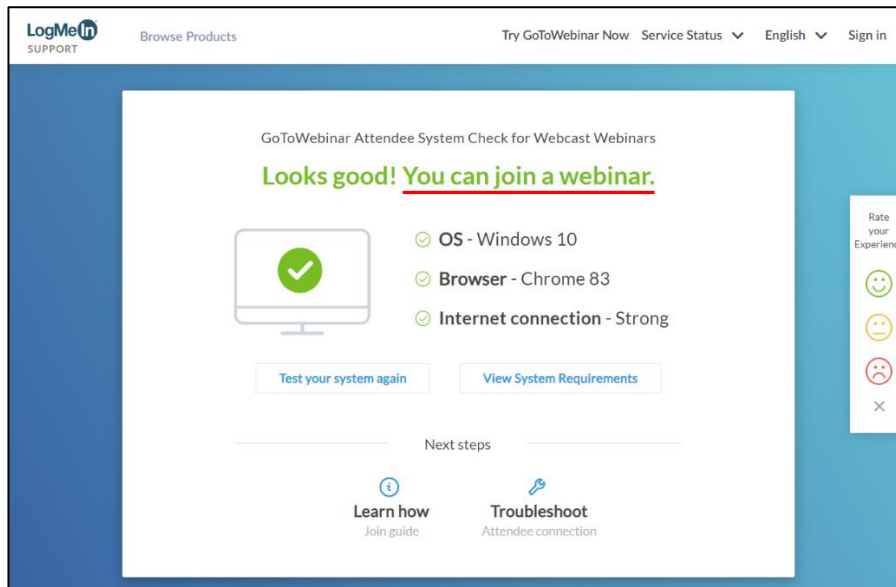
LogMeIn SUPPORT

Browse Products

Try GoToWebinar Now Service Status English Sign in

GoToWebinar Attendee System Check for Webcast Webinars

Looks good! You can join a webinar.

OS - Windows 10

Browser - Chrome 83

Internet connection - Strong

Test your system again

View System Requirements

Next steps

Learn how
Join guide

Troubleshoot
Attendee connection

Rate your Experien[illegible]

×